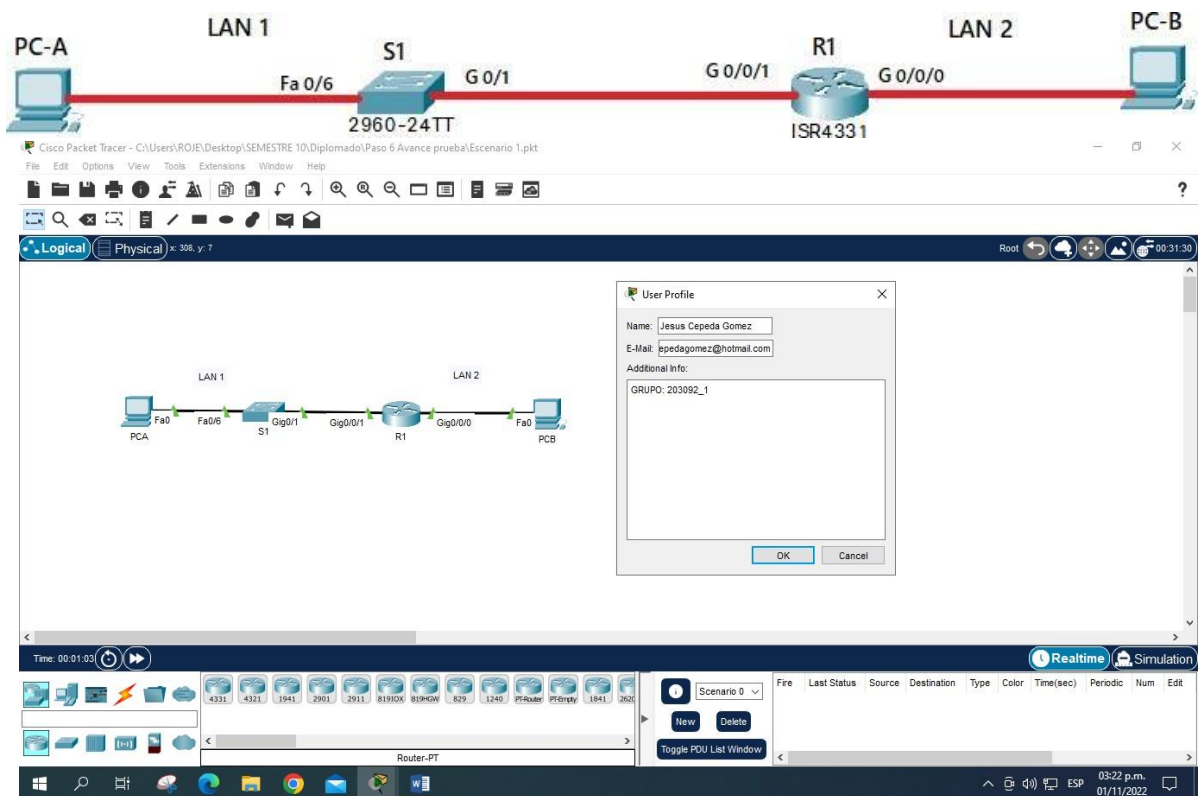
LAN 1

PC-A

Fa 0/6

S1

G 0/1

2960-24TT

G 0/0/1

R1

G 0/0/0

ISR4331

LAN 2

PC-B

Cisco Packet Tracer - C:\Users\ROJE\Desktop\SEMESTRE 10\Diplomado\Paso 6 Avance prueba\Escenario 1.pkt

File Edit Options View Tools Extensions Window Help

Logical Physical x: 308, y: 7

Root 00:31:30

LAN 1

LAN 2

Fa0 Fa0/6 Gig0/1 Gig0/0/1 Gig0/0/0 Fa0

PCA S1 R1 PCB

User Profile

Name: Jesus Cepeda Gomez

E-Mail: epedagomez@hotmail.com

Additional Info:

GRUPO: 203092_1

OK Cancel

Time: 00:01:03

Realtime Simulation

4331 4321 1941 2901 2911 819IOX 819HGW 829 1240 PT-Router PT-Empty 1841 2620

Router-PT

Scenario 0

New Delete

Toggle PDU List Window

Fire Last Status Source Destination Type Color Time(sec) Periodic Num Edit

ESP 03:22 p.m. 01/11/2022